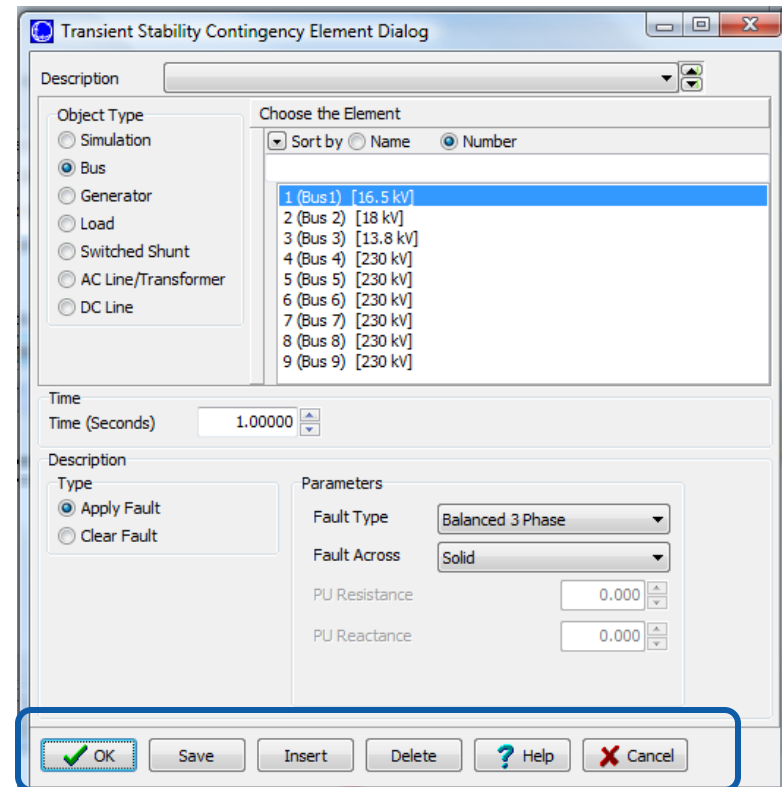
Transient Stability Contingency Element Dialog

Description

Object Type
Simulation
Bus
Generator
Load
Switched Shunt
AC Line/Transformer
DC Line

Choose the Element
Sort by Name Number

1 (Bus1) [16.5 kV]
2 (Bus 2) [18 kV]
3 (Bus 3) [13.8 kV]
4 (Bus 4) [230 kV]
5 (Bus 5) [230 kV]
6 (Bus 6) [230 kV]
7 (Bus 7) [230 kV]
8 (Bus 8) [230 kV]
9 (Bus 9) [230 kV]

Time
Time (Seconds) 1.00000

Description
Type
Apply Fault
Clear Fault

Parameters
Fault Type Balanced 3 Phase
Fault Across Solid
PU Resistance 0.000
PU Reactance 0.000

OK Save Insert Delete Help Cancel